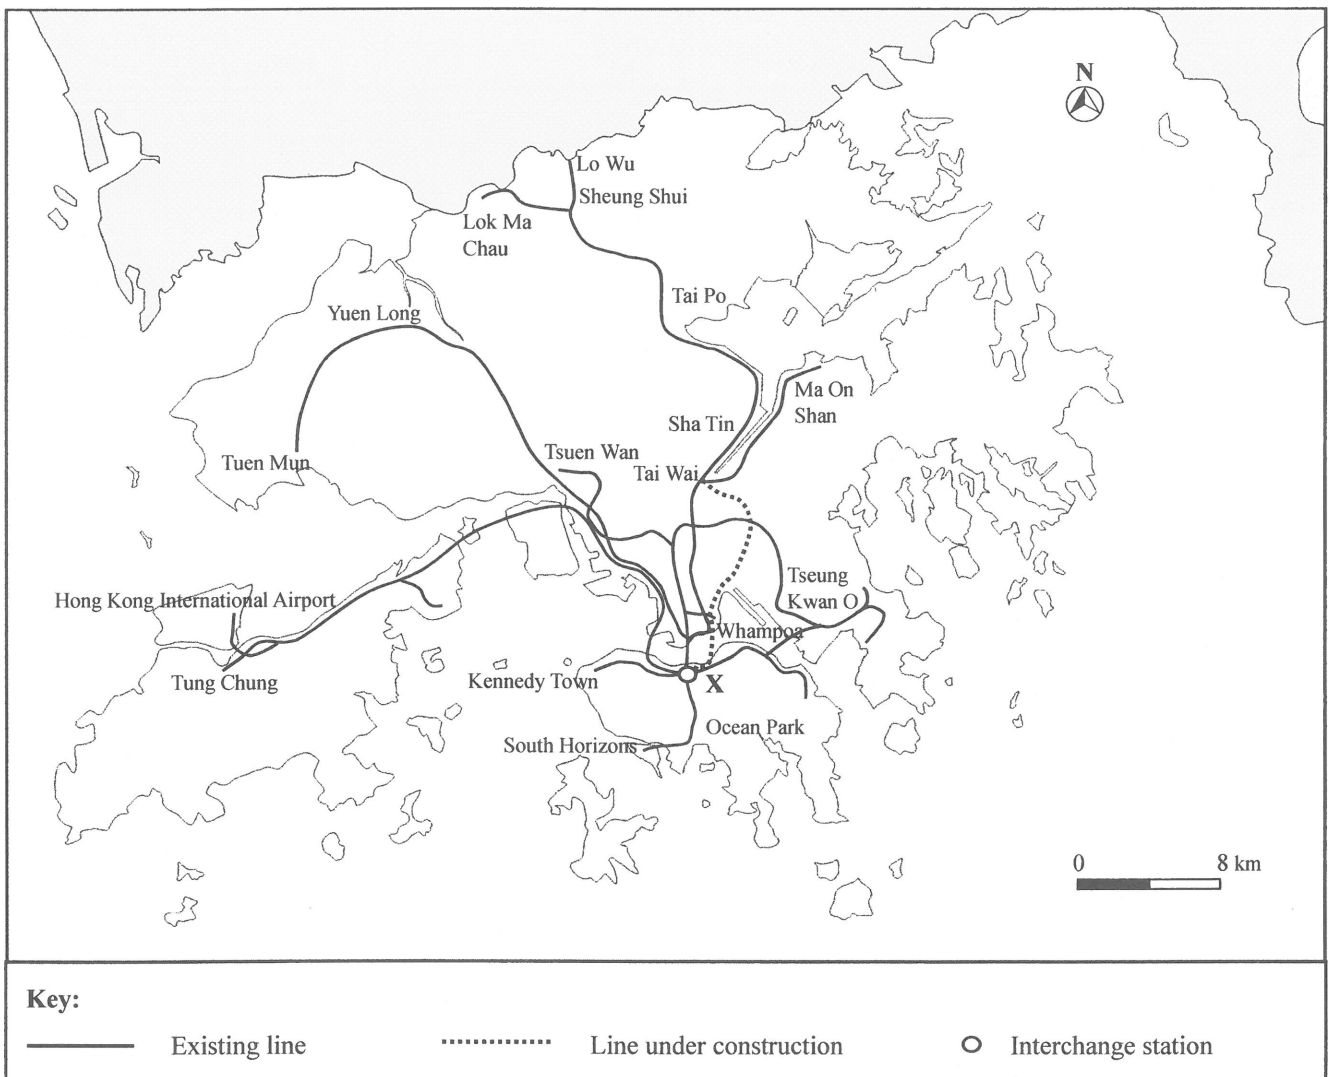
N

Lo Wu
Sheung Shui
Lok Ma Chau
Tai Po
Yuen Long
Ma On Shan
Sha Tin
Tsuen Wan
Tai Wai
Tuen Mun
Tseung Kwan O
Hong Kong International Airport
Whampoa
Tung Chung
Kennedy Town
X
Ocean Park
South Horizons

0 8 km

Key:
Existing line
Line under construction
Interchange station